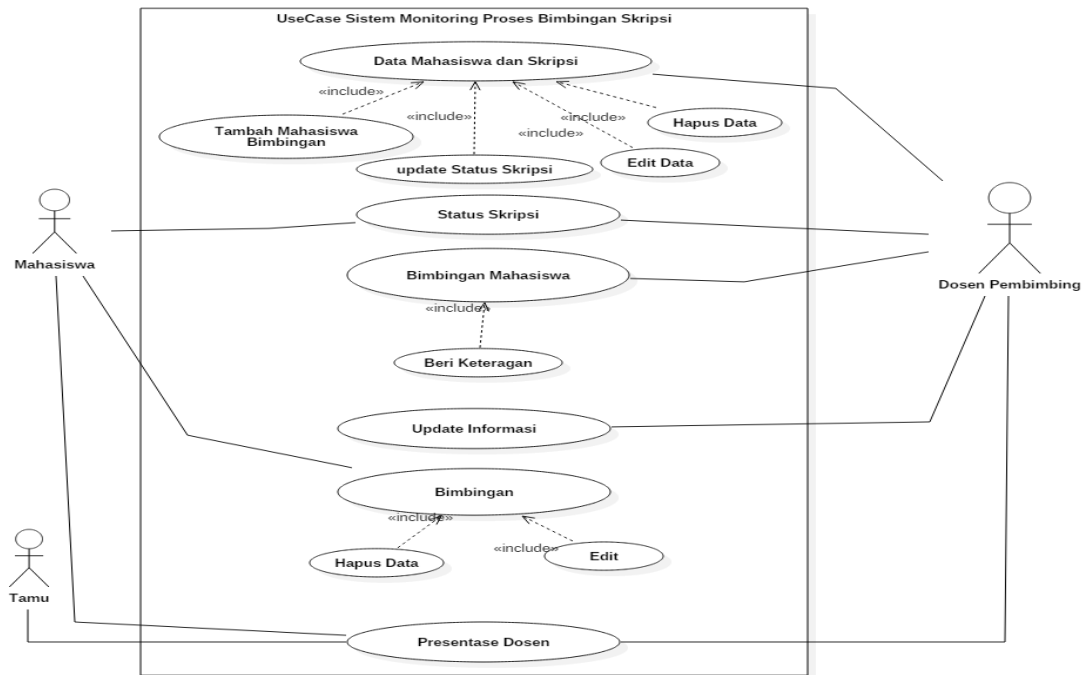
UseCase Sistem Monitoring Proses Bimbingan Skripsi

Data Mahasiswa dan Skripsi

«include»

«include»

«include»

«include»

Tambah Mahasiswa Bimbingan

Hapus Data

update Status Skripsi

Edit Data

Mahasiswa

Status Skripsi

Dosen Pembimbing

Bimbingan Mahasiswa

«include»

Beri Keteragan

Update Informasi

Bimbingan

«include»

«include»

Hapus Data

Edit

Tamu

Presentase Dosen